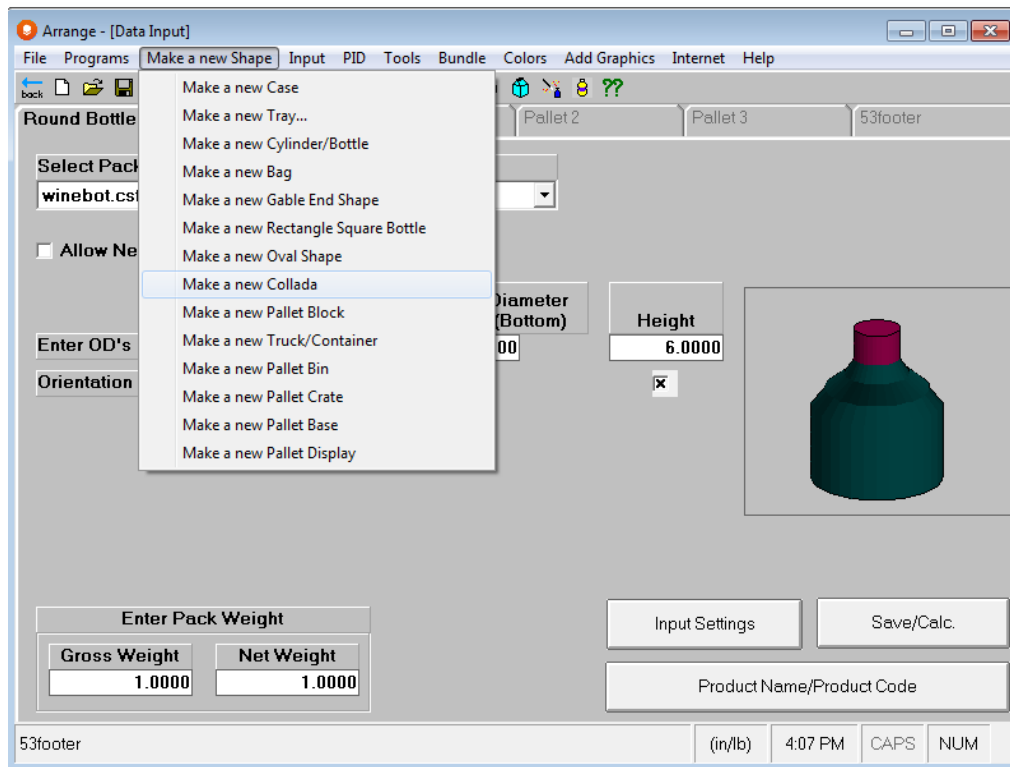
Arrange - [Data Input]

File Programs Make a new Shape Input PID Tools Bundle Colors Add Graphics Internet Help

back

??

Round Bottle

Pallet 2

Pallet 3

53footer

Make a new Case
Make a new Tray...
Make a new Cylinder/Bottle
Make a new Bag
Make a new Gable End Shape
Make a new Rectangle Square Bottle
Make a new Oval Shape
Make a new Collada
Make a new Pallet Block
Make a new Truck/Container
Make a new Pallet Bin
Make a new Pallet Crate
Make a new Pallet Base
Make a new Pallet Display

Select Pack

winebot.cs

Allow Ne

Enter OD's

Orientation

Diameter (Bottom)

00

Height

6.0000

Enter Pack Weight

Gross Weight

1.0000

Net Weight

1.0000

Input Settings

Save/Calc.

Product Name/Product Code

53footer

(in/lb)

4:07 PM

CAPS

NUM